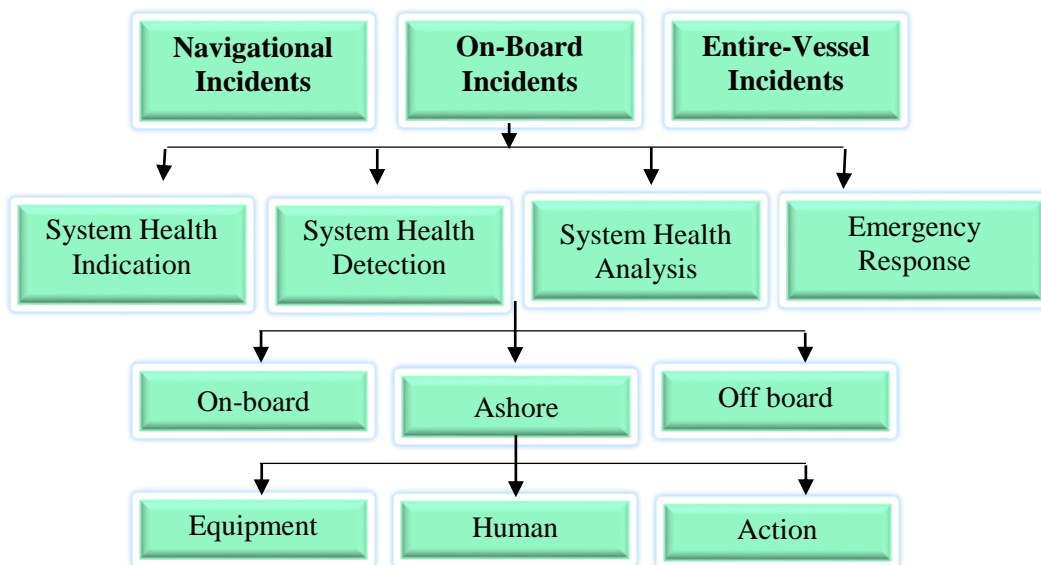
Navigational Incidents

On-Board Incidents

Entire-Vessel Incidents

System Health Indication

System Health Detection

System Health Analysis

Emergency Response

On-board

Ashore

Off board

Equipment

Human

Action